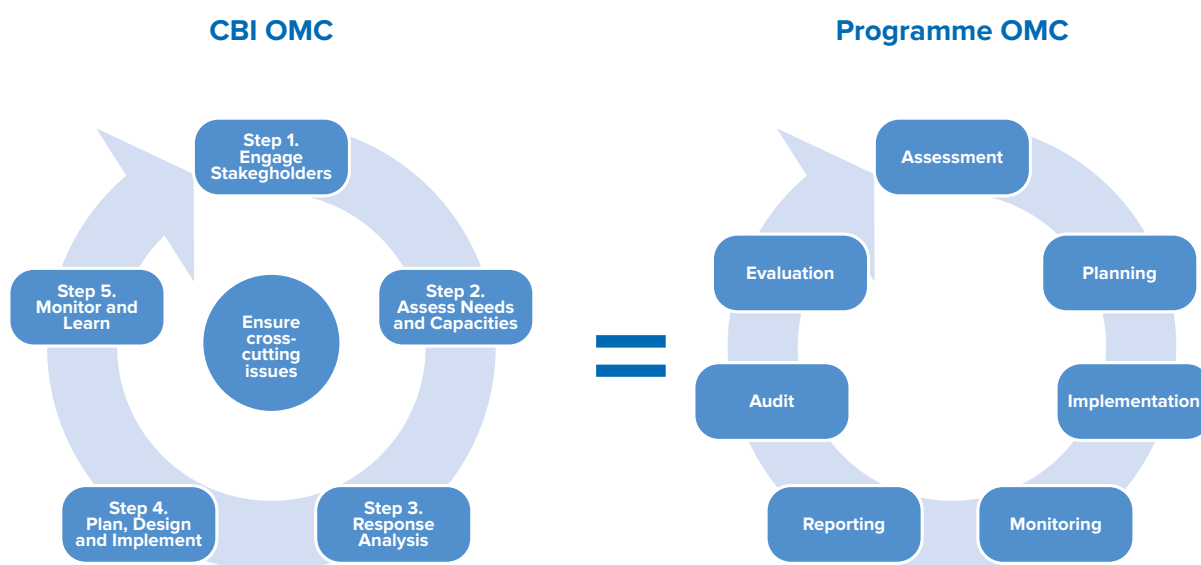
CBI OMC

Step 1. Engage Stakegholders

Step 2. Assess Needs and Capacities

Step 3. Response Analysis

Step 4. Plan, Design and Implement

Step 5. Monitor and Learn

Ensure cross-cutting issues

=

Programme OMC

Assessment

Planning

Implementation

Monitoring

Reporting

Audit

Evaluation